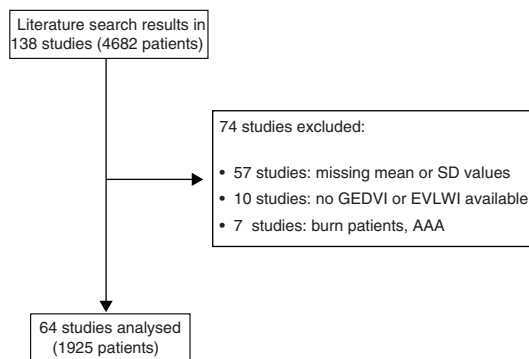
Literature search results in 138 studies (4682 patients)

74 studies excluded:

• 57 studies: missing mean or SD values
• 10 studies: no GEDVI or EVLWI available
• 7 studies: burn patients, AAA

64 studies analysed (1925 patients)